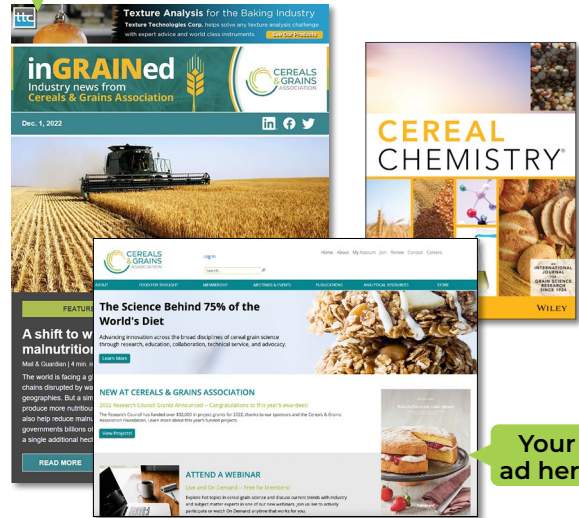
ttc
Texture Analysis for the Baking Industry
Texture Technologies Corp. helps solve any texture analysis challenge with expert advice and world class instruments.
See Our Products

inGRAINed
Industry news from Cereals & Grains Association
CEREALS & GRAINS ASSOCIATION

Dec. 1, 2022

FEATUR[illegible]

A shift to w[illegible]
malnutritio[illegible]

Mail & Guardian | 4 min. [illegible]

The world is facing a g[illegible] chains disrupted by wa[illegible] geographies. But a sim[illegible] produce more nutritiou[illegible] also help reduce malnu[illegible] governments billions of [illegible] a single additional hect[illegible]

READ MORE

CEREAL CHEMISTRY®

AN INTERNATIONAL JOURNAL OF GRAIN SCIENCE RESEARCH SINCE 1924

WILEY

CEREALS & GRAINS ASSOCIATION

Login

Search...

Home About My Account Join Renew Contact Careers

ABOUT FOOD FOR THOUGHT MEMBERSHIP MEETINGS & EVENTS PUBLICATIONS ANALYTICAL RESOURCES STORE

The Science Behind 75% of the World's Diet

Advancing innovation across the broad disciplines of cereal grain science through research, education, collaboration, technical service, and advocacy.

Learn More

NEW AT CEREALS & GRAINS ASSOCIATION

2022 Research Council Grants Announced – Congratulations to this year's awardees!

The Research Council has funded over $50,000 in project grants for 2022, thanks to our sponsors and the Cereals & Grains Association Foundation. Learn more about this year's funded projects.

View Projects!

ATTEND A WEBINAR

Live and On Demand – Free for Members!

Explore hot topics in cereal grain science and discuss current trends with industry and subject matter experts in one of our new webinars. Join us live to actively participate or watch On Demand anytime that works for you.

Your ad her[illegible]